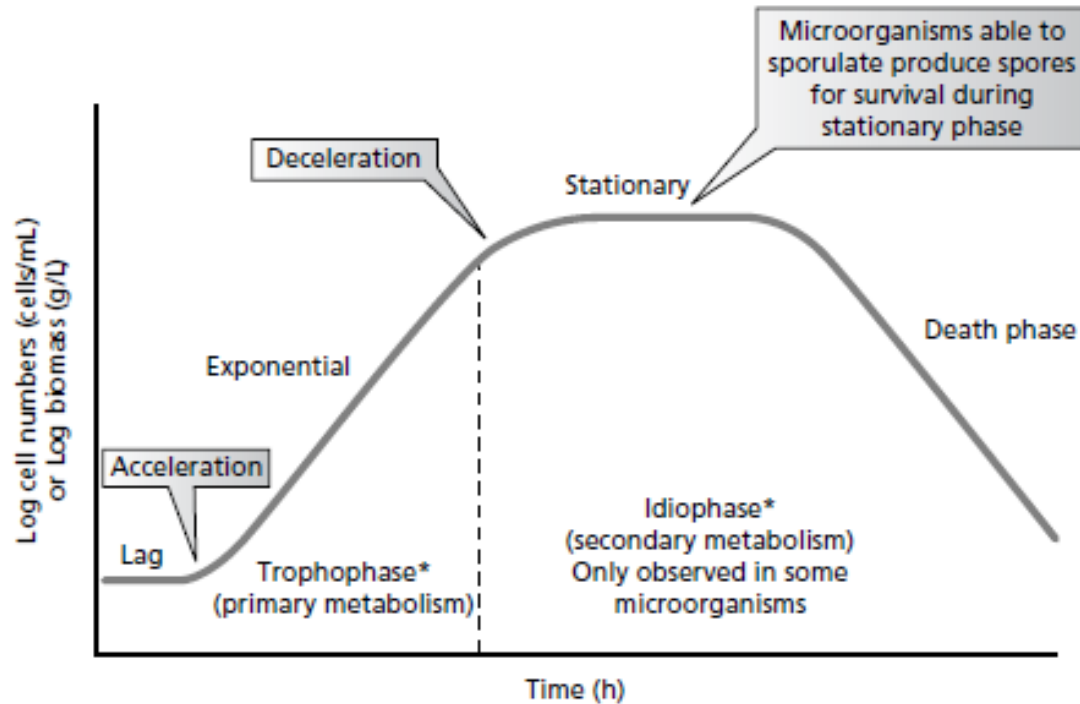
Microorganisms able to sporulate produce spores for survival during stationary phase

Deceleration

Stationary

Log cell numbers (cells/mL) or Log biomass (g/L)

Exponential

Death phase

Acceleration

Lag

Trophophase* (primary metabolism)

Idiophase* (secondary metabolism) Only observed in some microorganisms

Time (h)